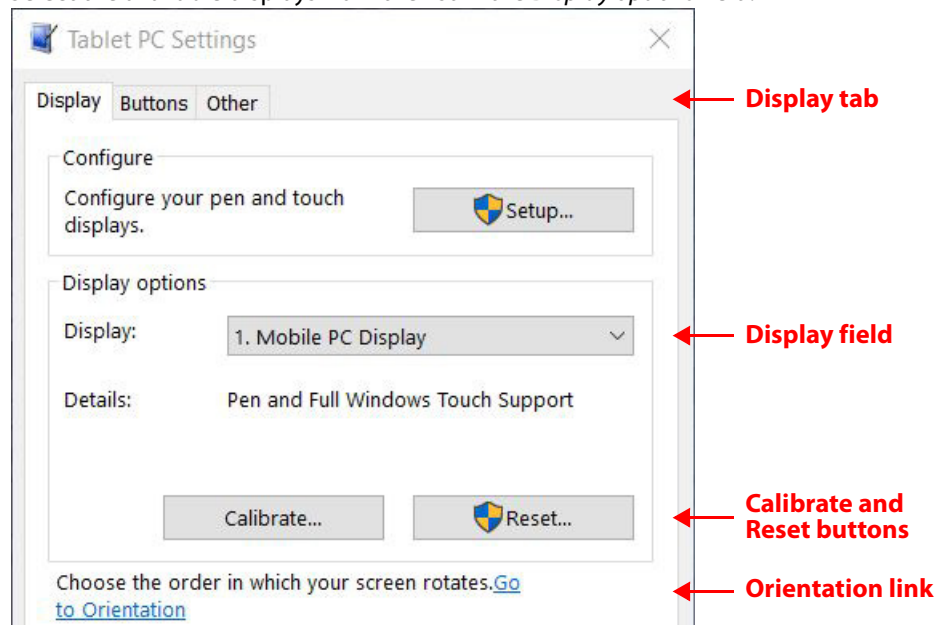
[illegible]

Tablet PC Settings

Display Buttons Other

Display tab

Configure

Configure your pen and touch displays.

Setup...

Display options

Display: 1. Mobile PC Display

Display field

Details: Pen and Full Windows Touch Support

Calibrate... Reset...

Calibrate and Reset buttons

Choose the order in which your screen rotates. Go to Orientation

Orientation link